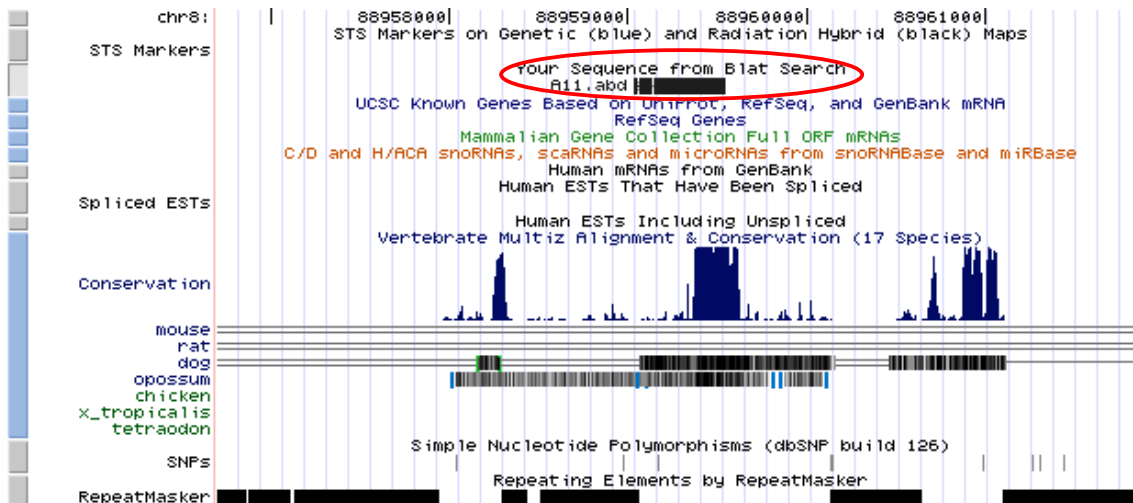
chr8: 88958000| 88959000| 88960000| 88961000|
STS Markers
STS Markers on Genetic (blue) and Radiation Hybrid (black) Maps
Your Sequence from Blat Search
A11.abd
UCSC Known Genes Based on UniProt, RefSeq, and GenBank mRNA
RefSeq Genes
Mammalian Gene Collection Full ORF mRNAs
C/D and H/ACA snoRNAs, scaRNAs and microRNAs from snoRNABase and miRBase
Human mRNAs from GenBank
Human ESTs That Have Been Spliced
Spliced ESTs
Human ESTs Including Unspliced
Vertebrate Multiz Alignment & Conservation (17 Species)
Conservation
mouse
rat
dog
opossum
chicken
x_tropicalis
tetraodon
Simple Nucleotide Polymorphisms (dbSNP build 126)
SNPs
Repeating Elements by RepeatMasker
RepeatMasker